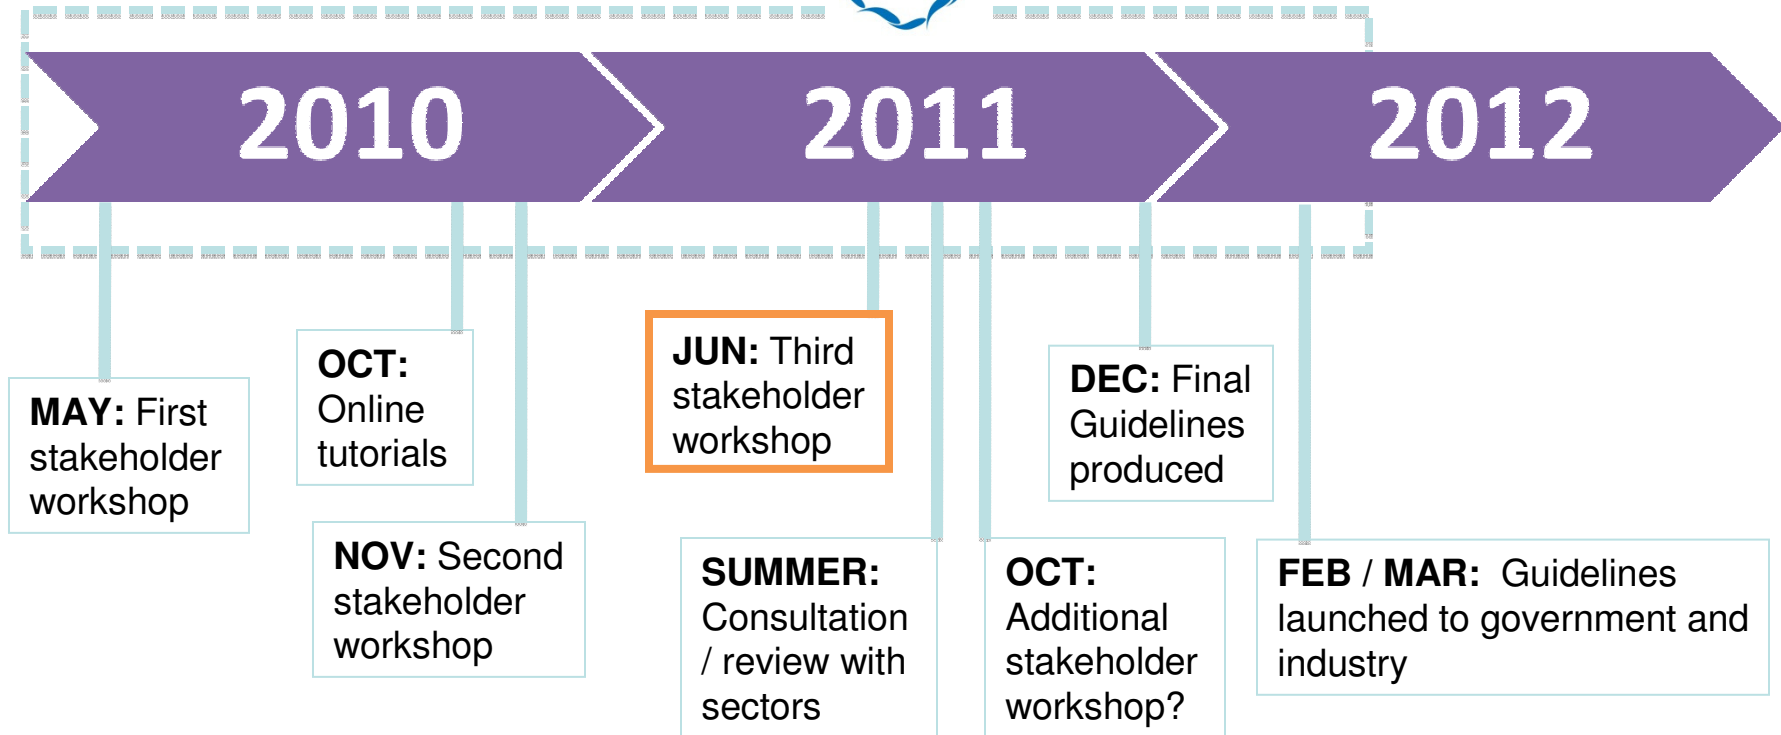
2010

2011

2012

MAY: First stakeholder workshop

OCT: Online tutorials

NOV: Second stakeholder workshop

JUN: Third stakeholder workshop

SUMMER: Consultation / review with sectors

OCT: Additional stakeholder workshop?

DEC: Final Guidelines produced

FEB / MAR: Guidelines launched to government and industry